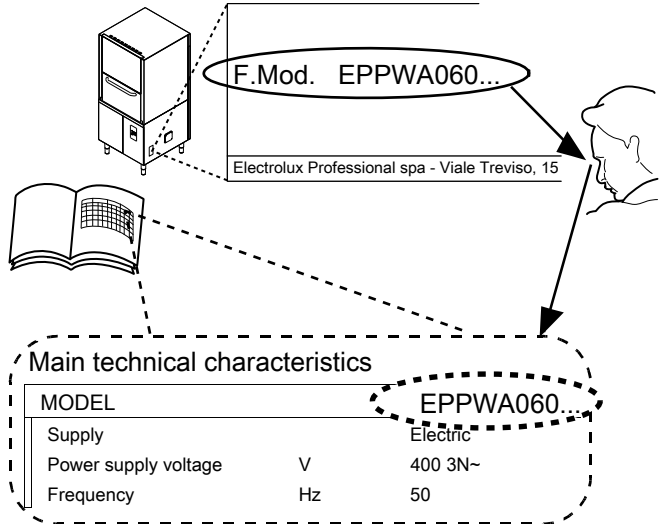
F.Mod. EPPWA060...

Electrolux Professional spa - Viale Treviso, 15

Main technical characteristics

| MODEL | | EPPWA060... |
|---|---|---|
| Supply | | Electric |
| Power supply voltage | V | 400 3N~ |
| Frequency | Hz | 50 |